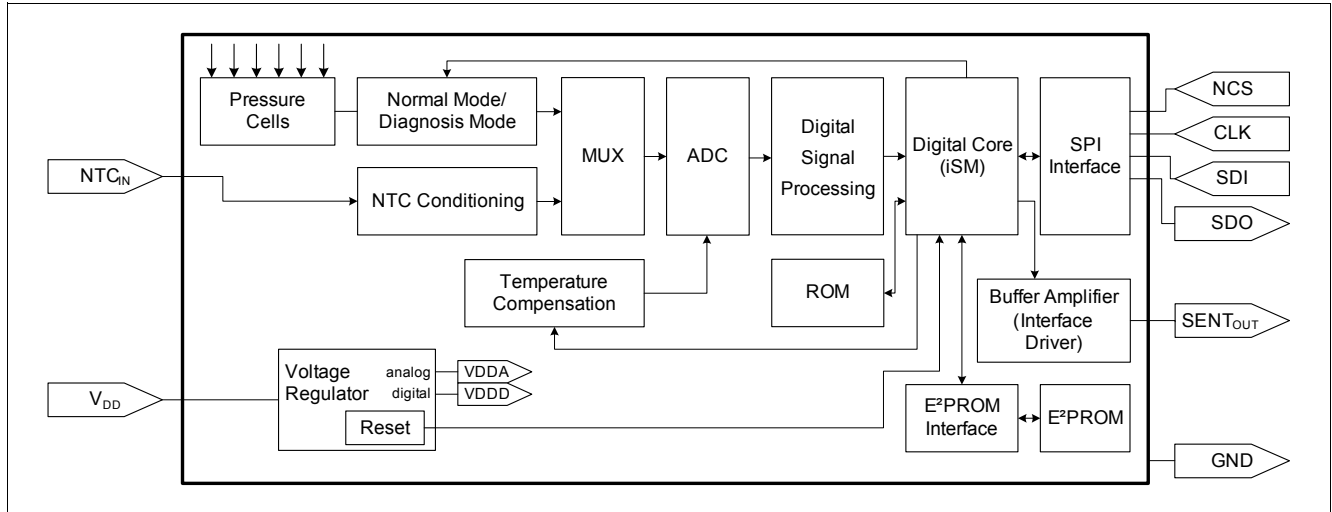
Pressure Cells

Normal Mode/ Diagnosis Mode

MUX

ADC

Digital Signal Processing

Digital Core (iSM)

SPI Interface

NCS

CLK

SDI

SDO

$NTC_{IN}$

NTC Conditioning

Temperature Compensation

ROM

Buffer Amplifier (Interface Driver)

$SENT_{OUT}$

$V_{DD}$

Voltage Regulator

analog

digital

VDDA

VDDD

Reset

E²PROM Interface

E²PROM

GND